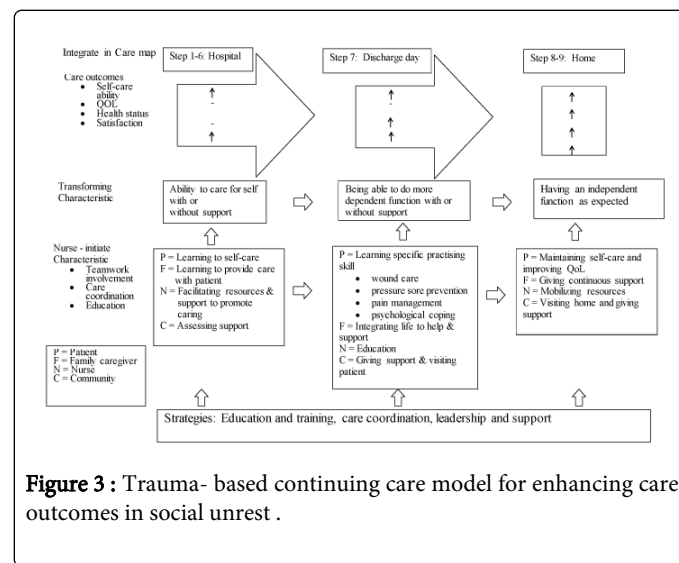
Integrate in Care map

Step 1-6: Hospital

Step 7: Discharge day

Step 8-9: Home

Care outcomes
- Self-care ability
- QOL
- Health status
- Satisfaction

↑
-
-
↑

↑
-
↑
↑

↑
↑
↑
↑

Transforming Characteristic

Ability to care for self with or without support

Being able to do more dependent function with or without support

Having an independent function as expected

Nurse - initiate Characteristic
- Teamwork involvement
- Care coordination
- Education

P = Learning to self-care
F = Learning to provide care with patient
N = Facilitating resources & support to promote caring
C = Assessing support

P = Learning specific practising skill
- wound care
- pressure sore prevention
- pain management
- psychological coping
F = Integrating life to help & support
N = Education
C = Giving support & visiting patient

P = Maintaining self-care and improving QoL
F = Giving continuous support
N = Mobilizing resources
C = Visiting home and giving support

P = Patient
F = Family caregiver
N = Nurse
C = Community

Strategies: Education and training, care coordination, leadership and support

**Figure 3 :** Trauma- based continuing care model for enhancing care outcomes in social unrest .